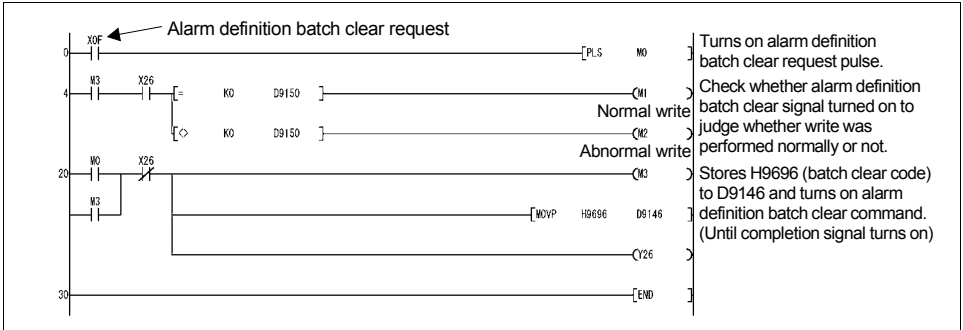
Alarm definition batch clear request

0 X0F [PLS M0]

4 M3 X26 [= K0 D9150] (M1)

Normal write

[<> K0 D9150] (M2)

Abnormal write

20 M0 X26 (M3)

M3 [MOVP H9696 D9146]

(Y26)

30 [END]

Turns on alarm definition batch clear request pulse.

Check whether alarm definition batch clear signal turned on to judge whether write was performed normally or not.

Stores H9696 (batch clear code) to D9146 and turns on alarm definition batch clear command. (Until completion signal turns on)